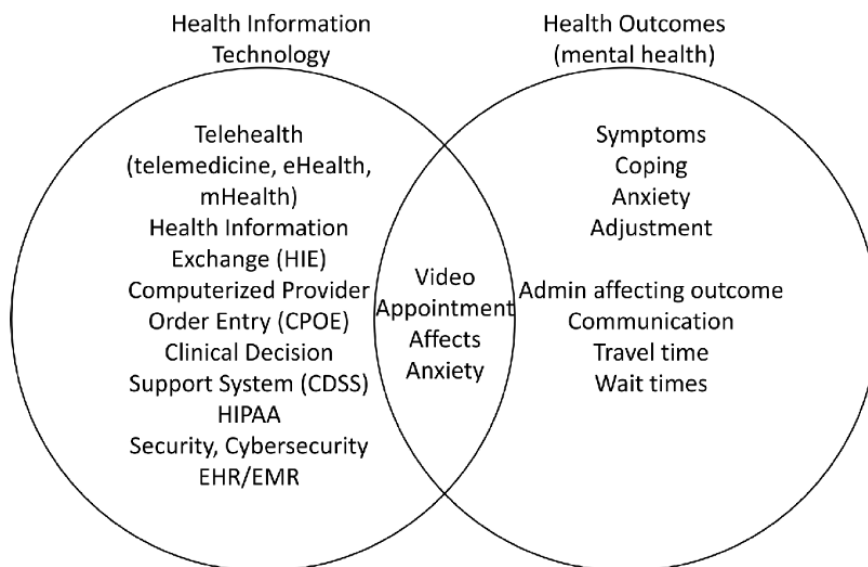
Health Information Technology

Health Outcomes (mental health)

Telehealth (telemedicine, eHealth, mHealth)
Health Information Exchange (HIE)
Computerized Provider Order Entry (CPOE)
Clinical Decision Support System (CDSS)
HIPAA
Security, Cybersecurity
EHR/EMR

Video Appointment Affects Anxiety

Symptoms
Coping
Anxiety
Adjustment

Admin affecting outcome
Communication
Travel time
Wait times